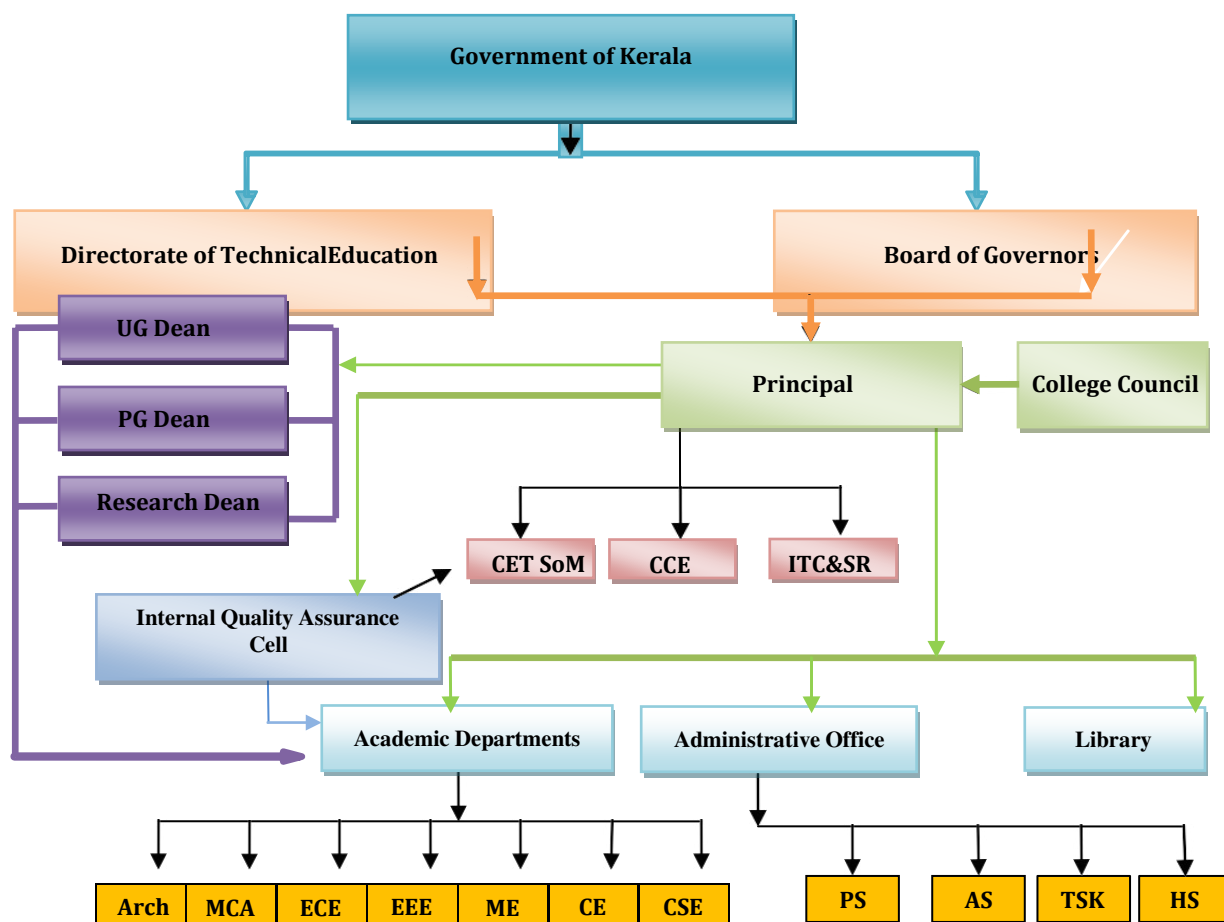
Government of Kerala

Directorate of TechnicalEducation

Board of Governors

UG Dean

PG Dean

Research Dean

Principal

College Council

CET SoM

CCE

ITC&SR

Internal Quality Assurance Cell

Academic Departments

Administrative Office

Library

Arch

MCA

ECE

EEE

ME

CE

CSE

PS

AS

TSK

HS